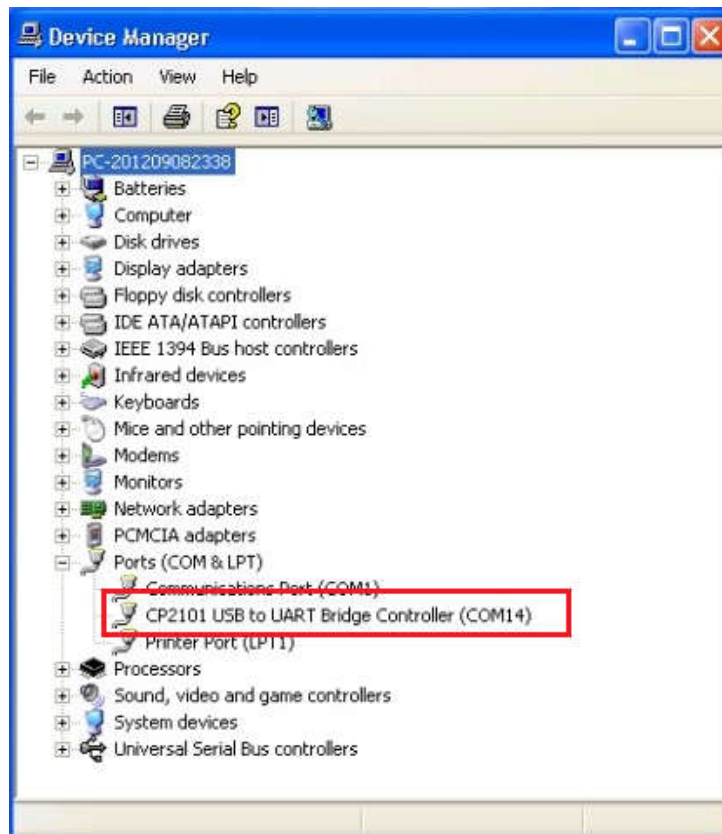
Device Manager

File Action View Help

PC-201209082338
Batteries
Computer
Disk drives
Display adapters
Floppy disk controllers
IDE ATA/ATAPI controllers
IEEE 1394 Bus host controllers
Infrared devices
Keyboards
Mice and other pointing devices
Modems
Monitors
Network adapters
PCMCIA adapters
Ports (COM & LPT)
Communications Port (COM1)
CP2101 USB to UART Bridge Controller (COM14)
Printer Port (LPT1)
Processors
Sound, video and game controllers
System devices
Universal Serial Bus controllers